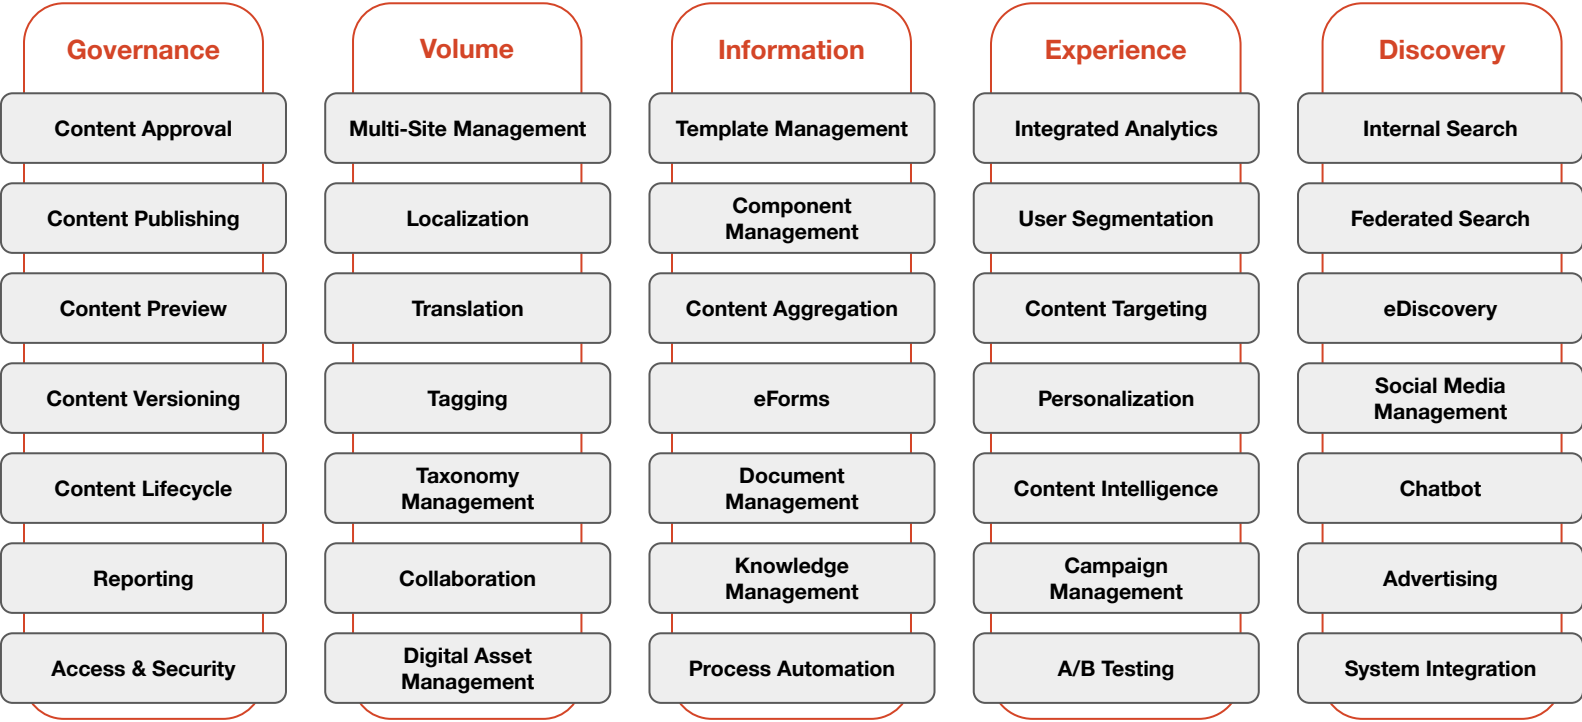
Governance

Content Approval

Content Publishing

Content Preview

Content Versioning

Content Lifecycle

Reporting

Access & Security

Volume

Multi-Site Management

Localization

Translation

Tagging

Taxonomy Management

Collaboration

Digital Asset Management

Information

Template Management

Component Management

Content Aggregation

eForms

Document Management

Knowledge Management

Process Automation

Experience

Integrated Analytics

User Segmentation

Content Targeting

Personalization

Content Intelligence

Campaign Management

A/B Testing

Discovery

Internal Search

Federated Search

eDiscovery

Social Media Management

Chatbot

Advertising

System Integration